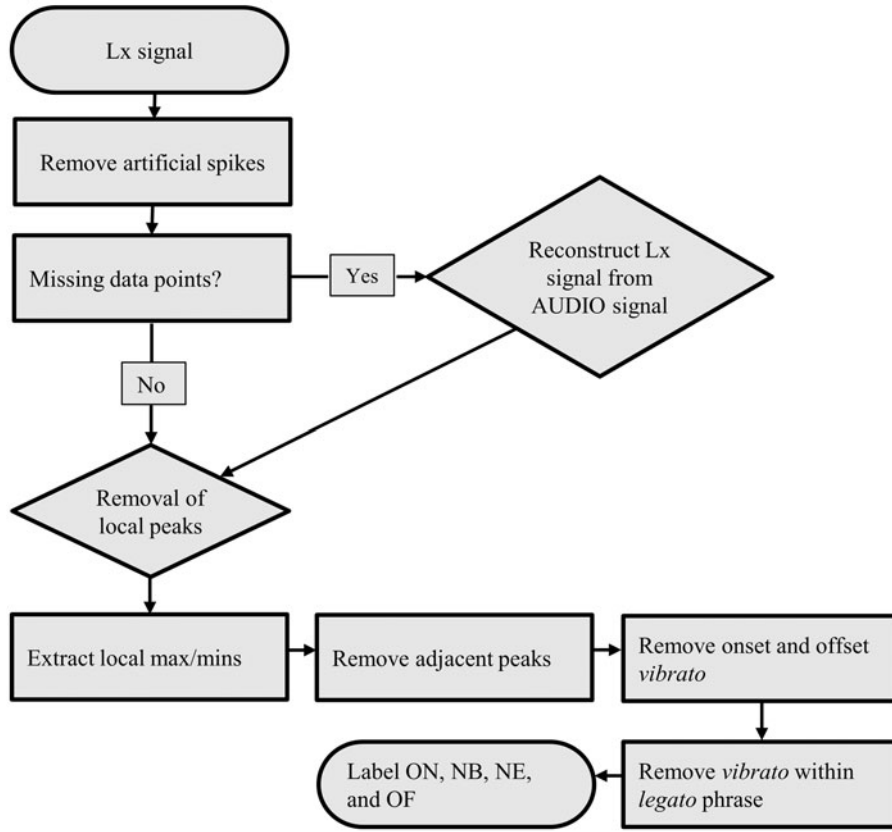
Lx signal

Remove artificial spikes

Missing data points?

Yes

Reconstruct Lx signal from AUDIO signal

No

Removal of local peaks

Extract local max/mins

Remove adjacent peaks

Remove onset and offset *vibrato*

Remove *vibrato* within *legato* phrase

Label ON, NB, NE, and OF